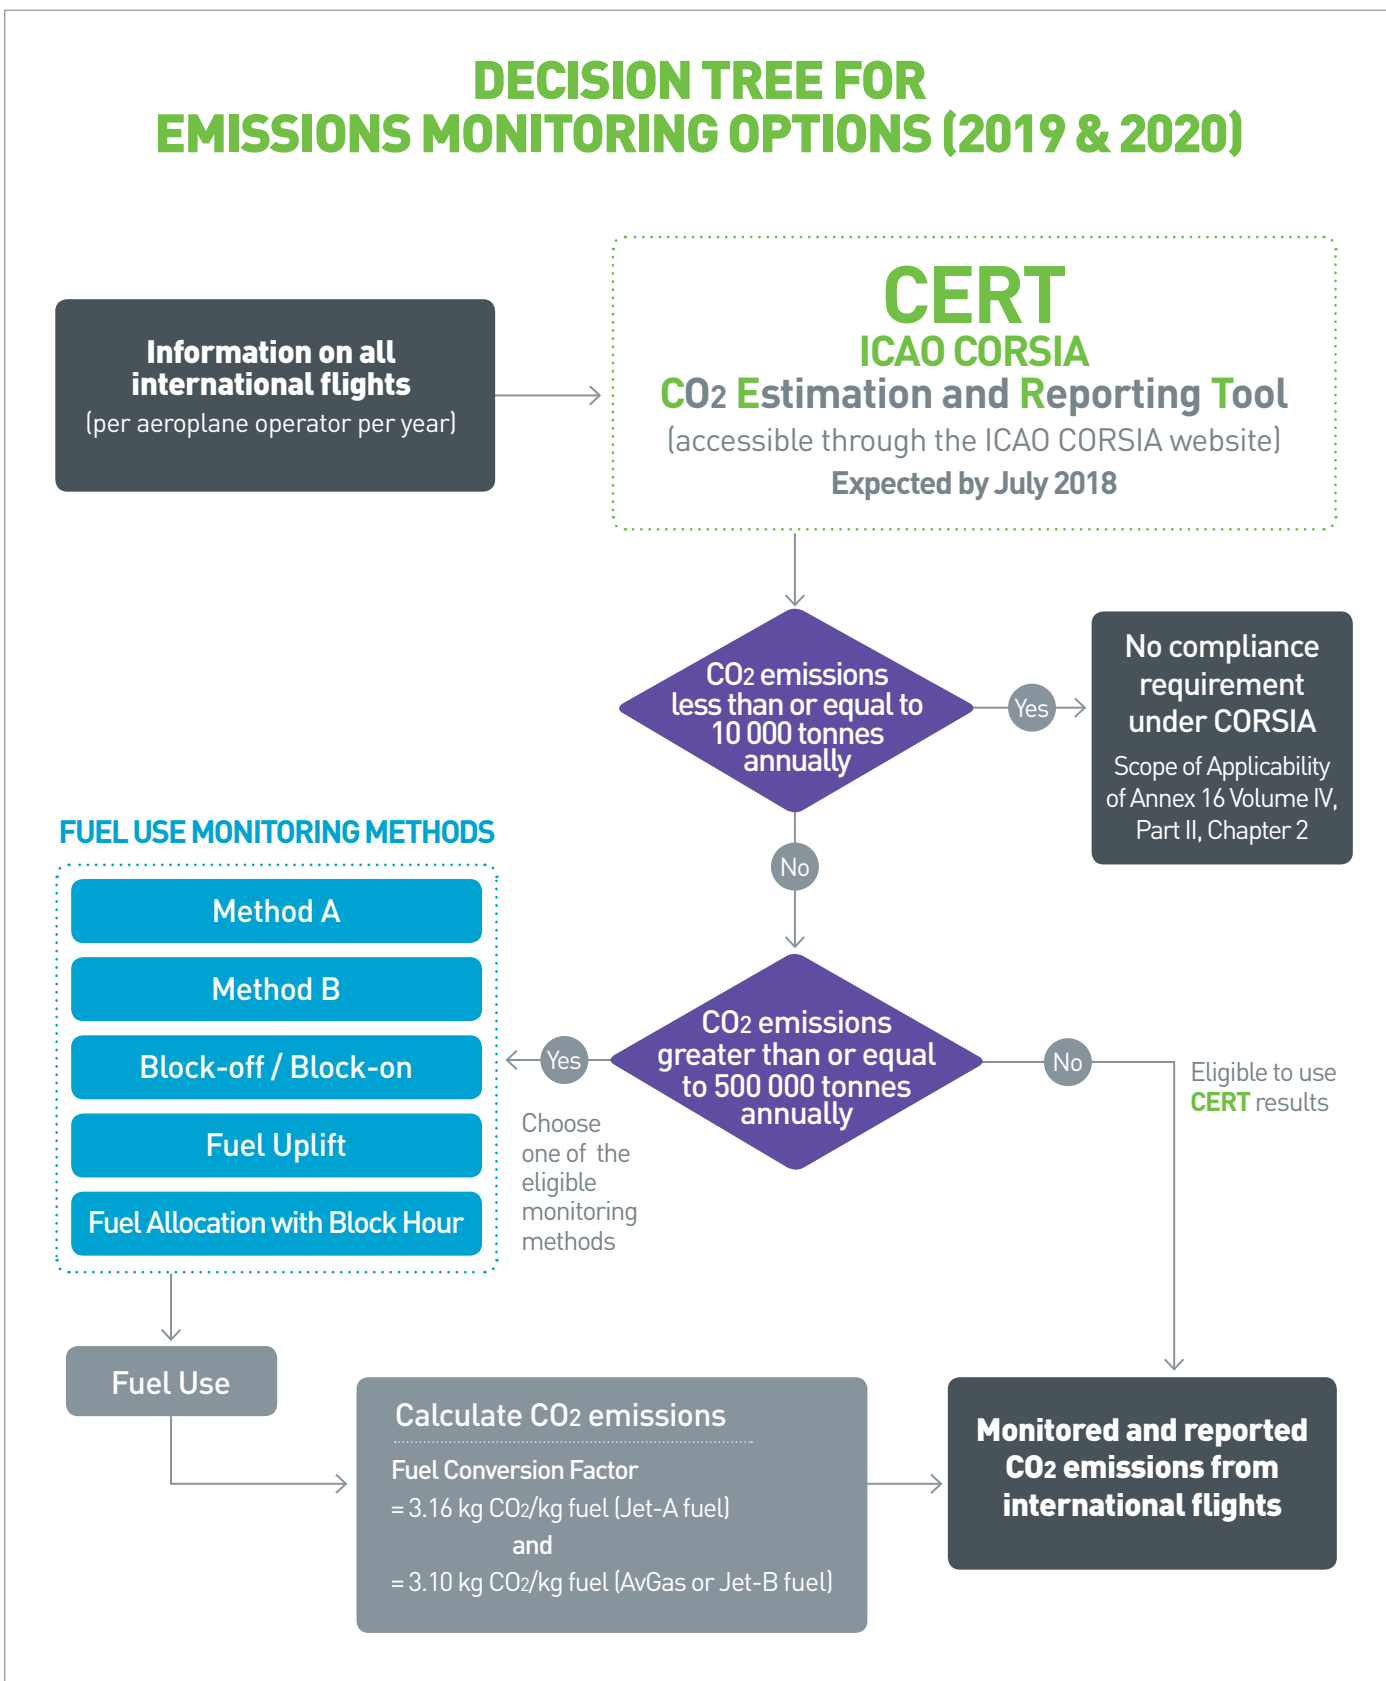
DECISION TREE FOR EMISSIONS MONITORING OPTIONS (2019 & 2020)

Information on all international flights
(per aeroplane operator per year)

CERT
ICAO CORSIA
$CO_2$ Estimation and Reporting Tool
(accessible through the ICAO CORSIA website)
Expected by July 2018

$CO_2$ emissions less than or equal to 10 000 tonnes annually

Yes

No compliance requirement under CORSIA
Scope of Applicability of Annex 16 Volume IV, Part II, Chapter 2

No

FUEL USE MONITORING METHODS

Method A

Method B

Block-off / Block-on

Fuel Uplift

Fuel Allocation with Block Hour

Yes

$CO_2$ emissions greater than or equal to 500 000 tonnes annually

No

Eligible to use CERT results

Choose one of the eligible monitoring methods

Fuel Use

Calculate $CO_2$ emissions
Fuel Conversion Factor
= 3.16 kg $CO_2$/kg fuel (Jet-A fuel)
and
= 3.10 kg $CO_2$/kg fuel (AvGas or Jet-B fuel)

Monitored and reported $CO_2$ emissions from international flights